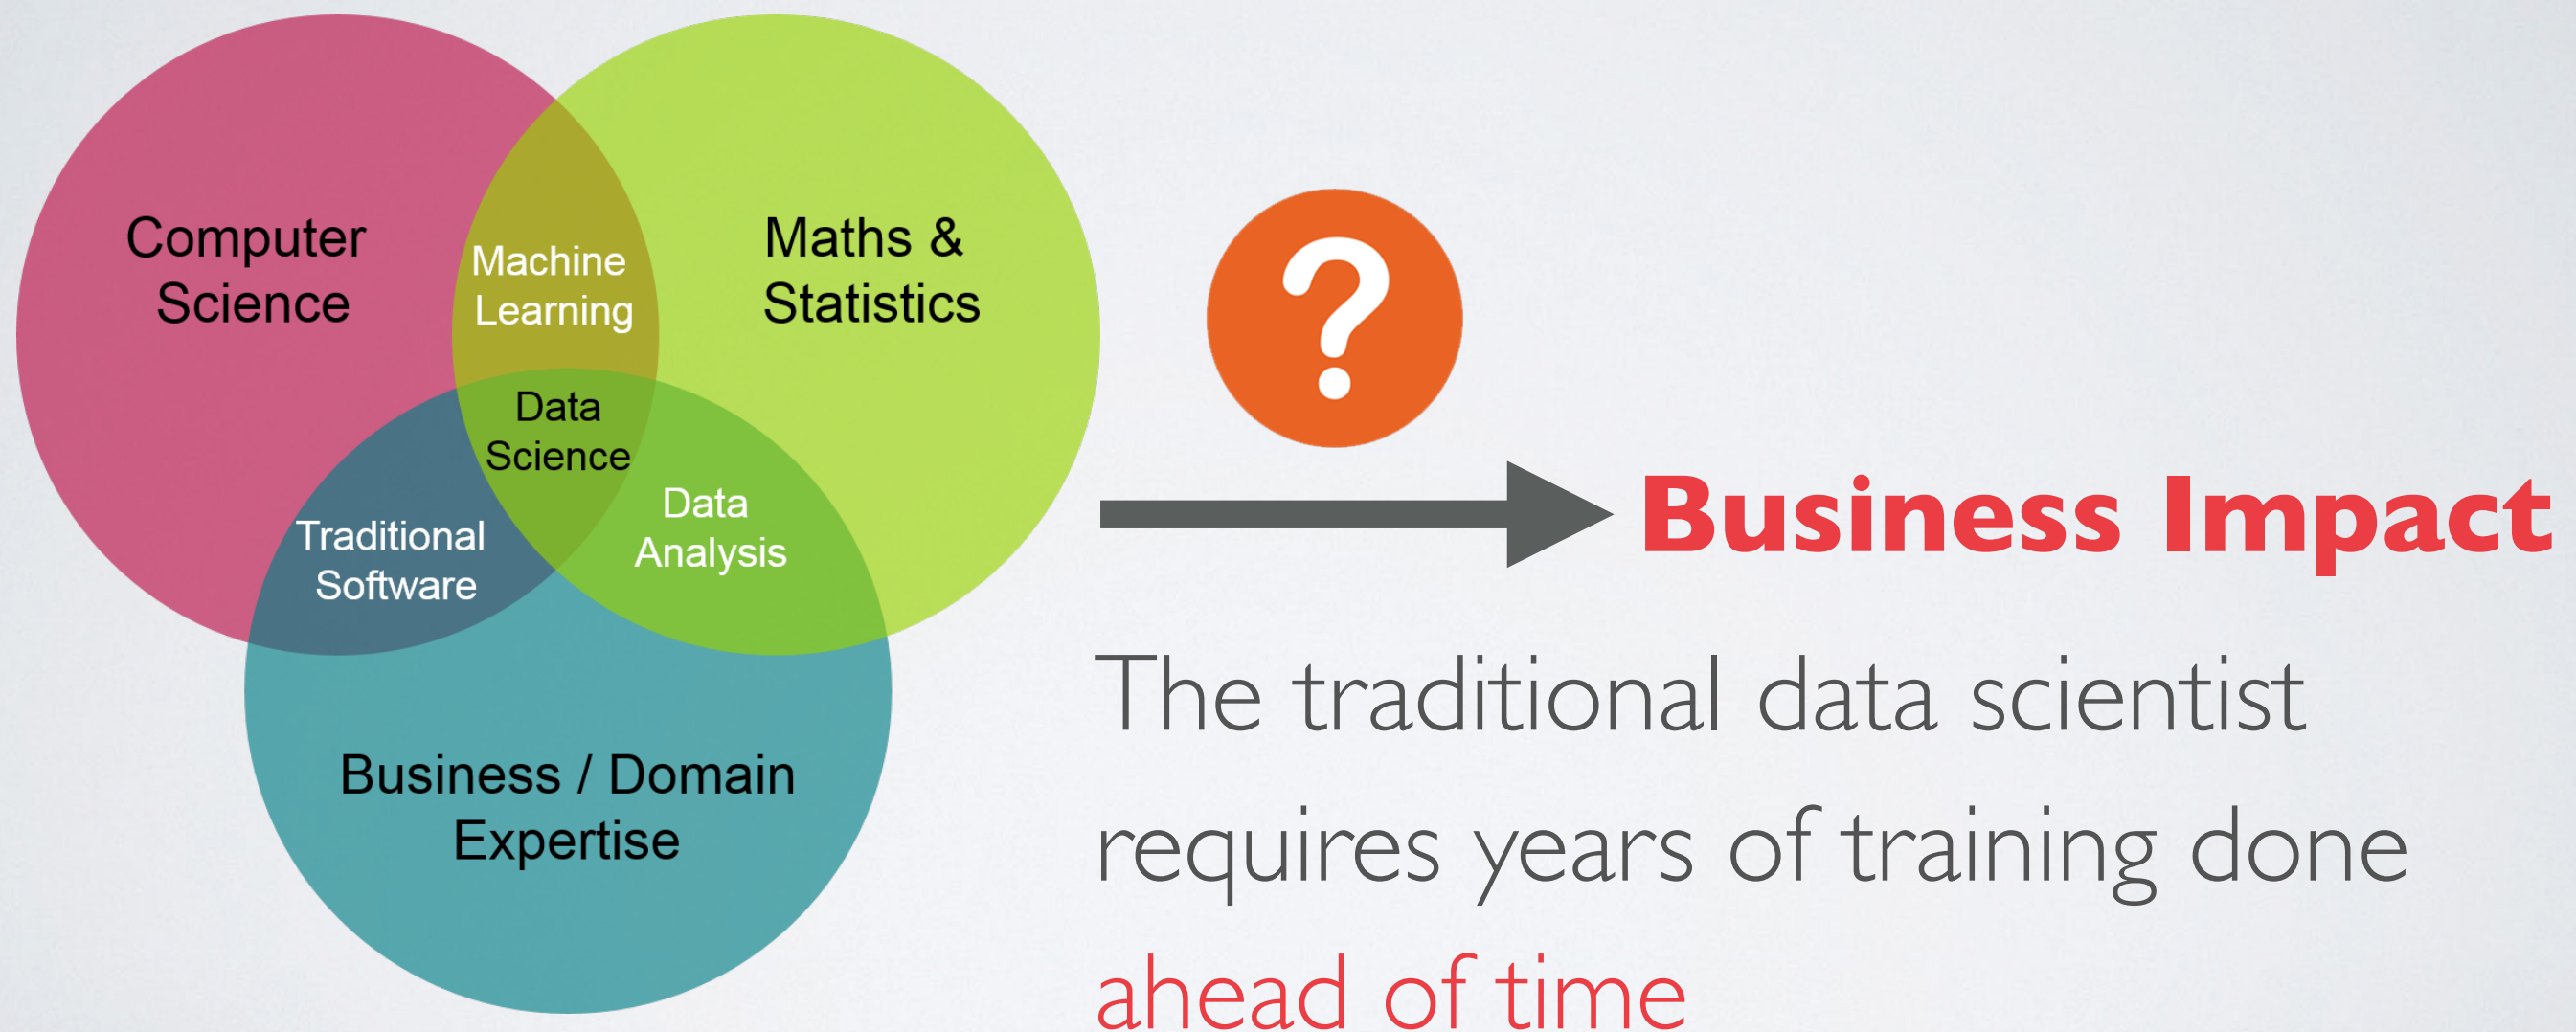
Computer Science

Machine Learning

Maths & Statistics

Data Science

Traditional Software

Data Analysis

Business / Domain Expertise

?

Business Impact

The traditional data scientist requires years of training done ahead of time